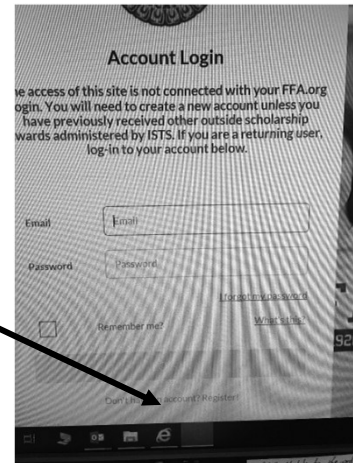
Account Login

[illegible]e access of this site is not connected with your FFA.org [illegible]ogin. You will need to create a new account unless you have previously received other outside scholarship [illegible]wards administered by ISTS. If you are a returning user, log-in to your account below.

Email
Email

Password
Password

I forgot my password

Remember me?
What's this?

Don't h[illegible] account? Register!

92